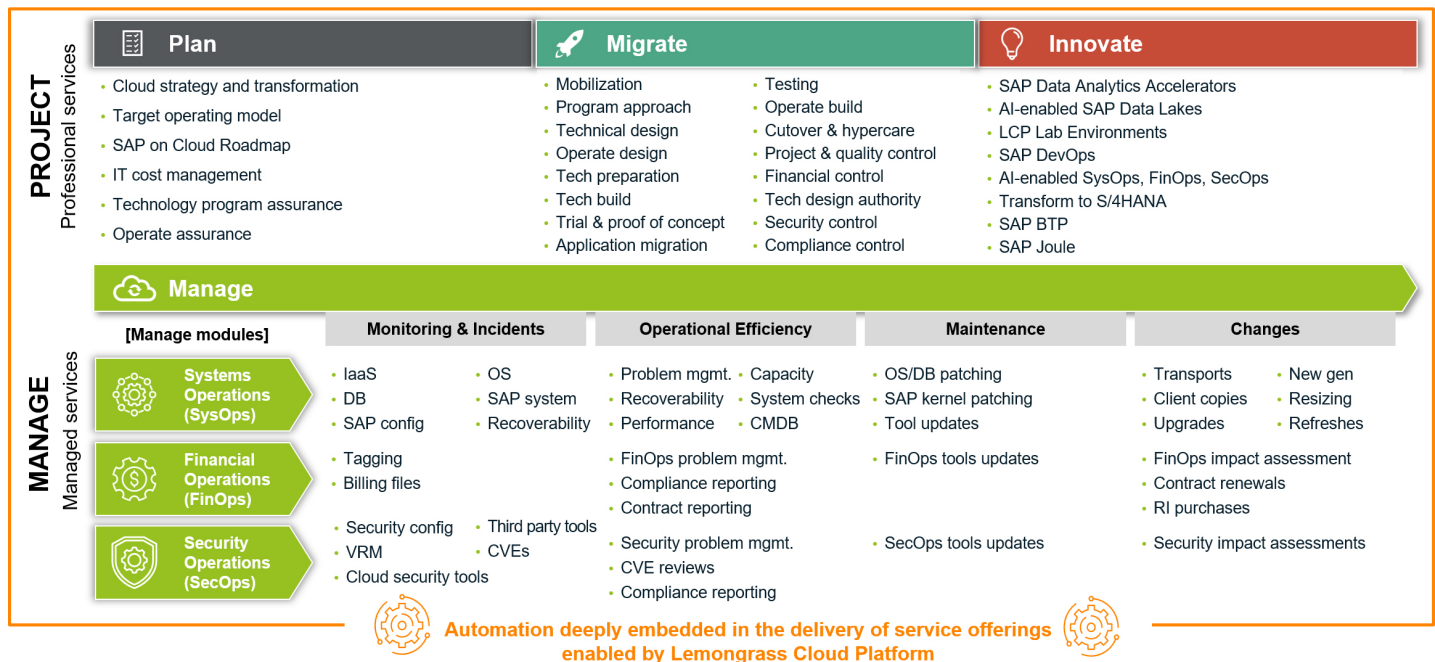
PROJECT
Professional services

Plan
- Cloud strategy and transformation
- Target operating model
- SAP on Cloud Roadmap
- IT cost management
- Technology program assurance
- Operate assurance

Migrate
- Mobilization
- Program approach
- Technical design
- Operate design
- Tech preparation
- Tech build
- Trial & proof of concept
- Application migration
- Testing
- Operate build
- Cutover & hypercare
- Project & quality control
- Financial control
- Tech design authority
- Security control
- Compliance control

Innovate
- SAP Data Analytics Accelerators
- AI-enabled SAP Data Lakes
- LCP Lab Environments
- SAP DevOps
- AI-enabled SysOps, FinOps, SecOps
- Transform to S/4HANA
- SAP BTP
- SAP Joule

Manage

MANAGE
Managed services

| [Manage modules] | Monitoring & Incidents | Operational Efficiency | Maintenance | Changes |
|---|---|---|---|---|
| Systems Operations (SysOps) | IaaS, DB, SAP config, OS, SAP system, Recoverability | Problem mgmt., Recoverability, Performance, Capacity, System checks, CMDB | OS/DB patching, SAP kernel patching, Tool updates | Transports, Client copies, Upgrades, New gen, Resizing, Refreshes |
| Financial Operations (FinOps) | Tagging, Billing files | FinOps problem mgmt., Compliance reporting, Contract reporting | FinOps tools updates | FinOps impact assessment, Contract renewals, RI purchases |
| Security Operations (SecOps) | Security config, VRM, Cloud security tools, Third party tools, CVEs | Security problem mgmt., CVE reviews, Compliance reporting | SecOps tools updates | Security impact assessments |

Automation deeply embedded in the delivery of service offerings enabled by Lemongrass Cloud Platform